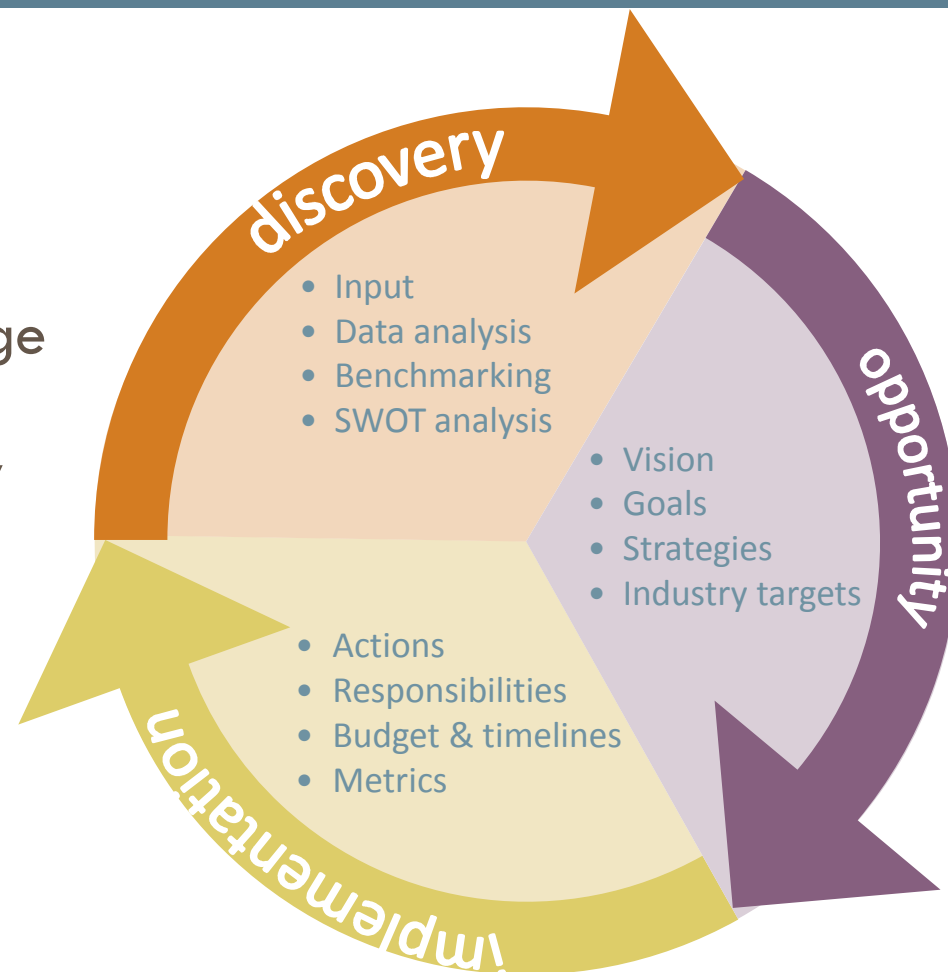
ge

y

discovery

- Input
- Data analysis
- Benchmarking
- SWOT analysis

opportunity

- Vision
- Goals
- Strategies
- Industry targets

implementation

- Actions
- Responsibilities
- Budget & timelines
- Metrics